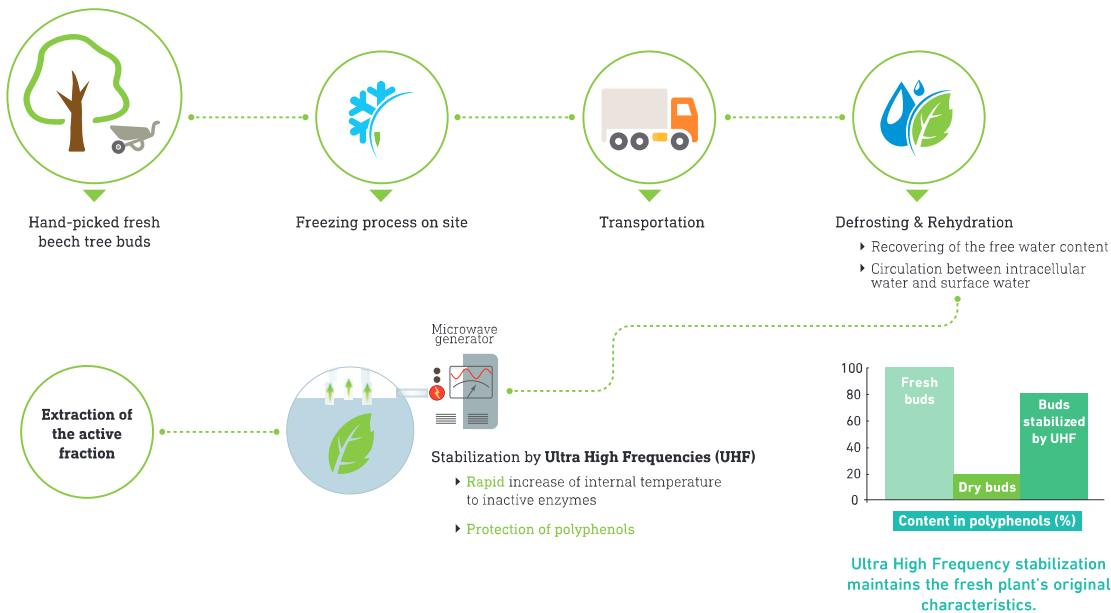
Hand-picked fresh beech tree buds

Freezing process on site

Transportation

Defrosting & Rehydration

Recovering of the free water content

Circulation between intracellular water and surface water

Microwave generator

Extraction of the active fraction

Stabilization by **Ultra High Frequencies (UHF)**

Rapid increase of internal temperature to inactive enzymes

Protection of polyphenols

100
80
60
40
20
0

Fresh buds

Dry buds

Buds stabilized by UHF

Content in polyphenols (%)

Ultra High Frequency stabilization maintains the fresh plant's original characteristics.